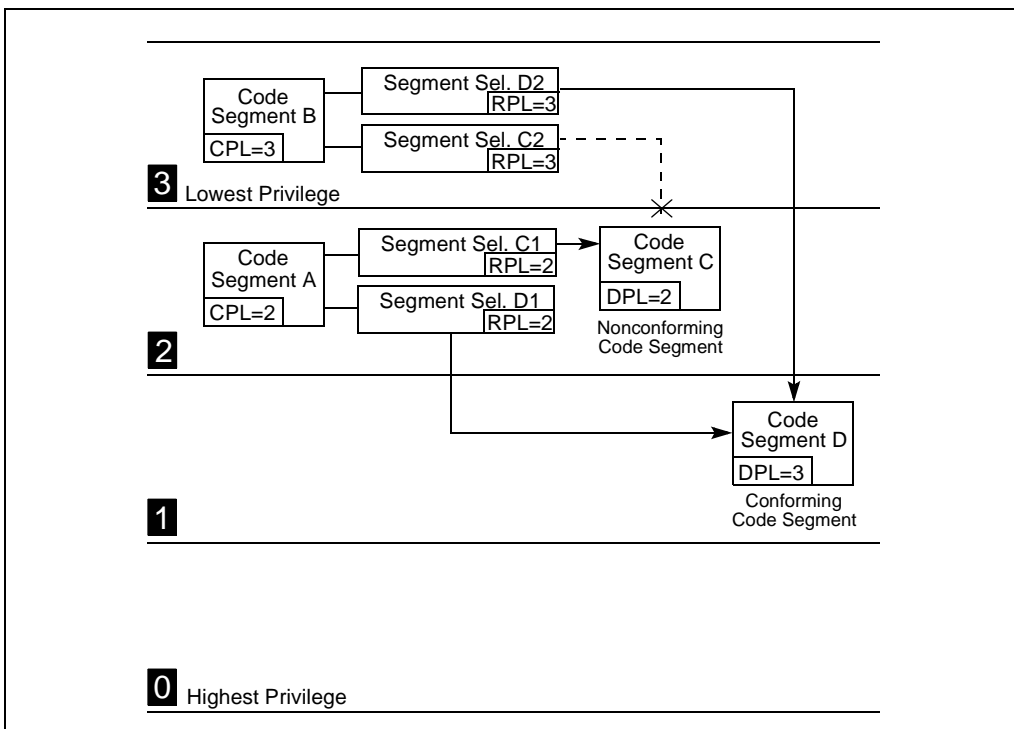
Code Segment B
CPL=3

Segment Sel. D2
RPL=3

Segment Sel. C2
RPL=3

3 Lowest Privilege

Code Segment A
CPL=2

Segment Sel. C1
RPL=2

Segment Sel. D1
RPL=2

Code Segment C
DPL=2

Nonconforming Code Segment

2

Code Segment D
DPL=3

Conforming Code Segment

1

0 Highest Privilege